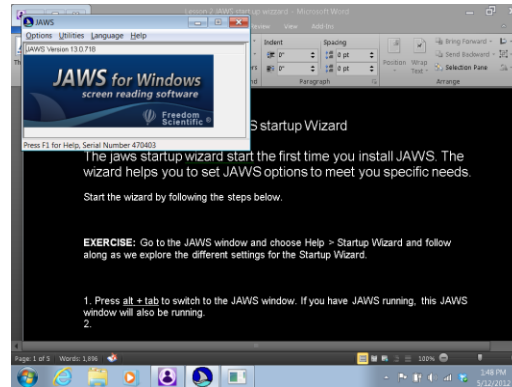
JAWS
Options Utilities Language Help
JAWS Version 13.0.718
JAWS for Windows
screen reading software
Freedom Scientific
Press F1 for Help, Serial Number 470403

Lesson 2 JAWS start up wizard - Microsoft Word
Review View Add-Ins
Indent
Spacing
0"
0 pt
0"
0 pt
Paragraph
Position
Wrap Text
Bring Forward
Send Backward
Selection Pane
Arrange

S startup Wizard

The jaws startup wizard start the first time you install JAWS. The wizard helps you to set JAWS options to meet you specific needs.

Start the wizard by following the steps below.

EXERCISE: Go to the JAWS window and choose Help > Startup Wizard and follow along as we explore the different settings for the Startup Wizard.

1. Press alt + tab to switch to the JAWS window. If you have JAWS running, this JAWS window will also be running.
2.

Page: 1 of 5 Words: 1,896
100%
1:48 PM
5/12/2012